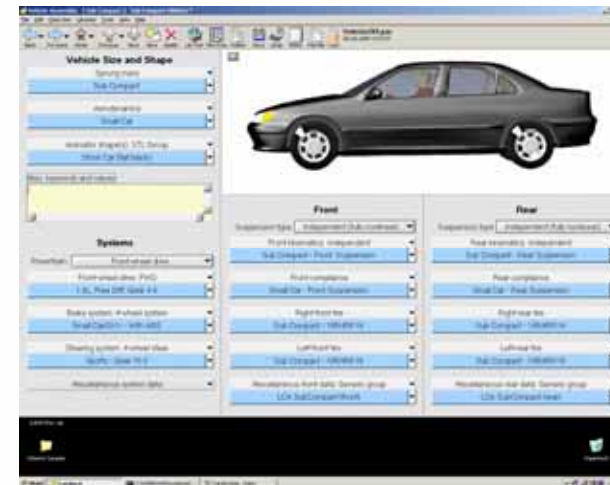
Vehicle Size and Shape

Sprung mass

Sub Compact

Aerodynamics

Small Car

Animator shape(s): STL Group

Small Car (hatchback)

Misc. keywords and notes:

Systems

Powertrain: Front-wheel drive

Front-wheel drive: FWD

Brake system: 4-wheel system

Steering system: 4-wheel steer

Miscellaneous system data

Front

Suspension type: Independent (fully coupled)

Front kinematics: Independent

Sub Compact - Front Suspension

Front compliance

Small Car - Front Suspension

Right front tire

Left front tire

Miscellaneous front data: Generic group

Rear

Suspension type: Independent (fully coupled)

Rear kinematics: Independent

Sub Compact - Rear Suspension

Rear compliance

Small Car - Rear Suspension

Right rear tire

Left rear tire

Miscellaneous rear data: Generic group